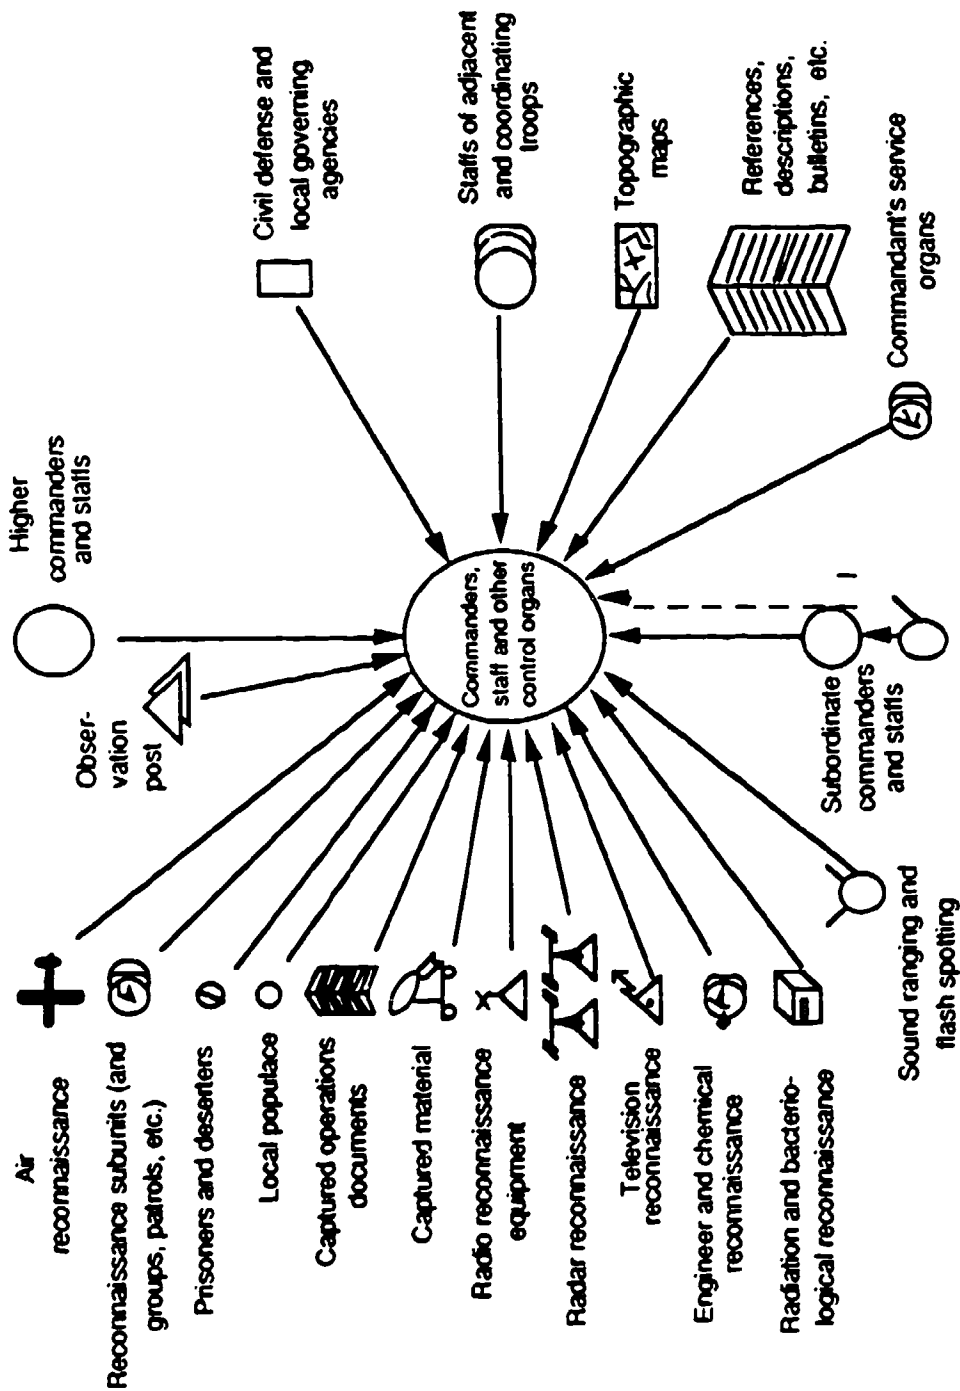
Commanders, staff and other control organs

Higher commanders and staffs

Civil defense and local governing agencies

Staffs of adjacent and coordinating troops

Topographic maps

References, descriptions, bulletins, etc.

Commandant's service organs

Observation post

Air reconnaissance

Reconnaissance subunits (and groups, patrols, etc.)

Prisoners and deserters

Local populace

Captured operations documents

Captured material

Radio reconnaissance equipment

Radar reconnaissance

Television reconnaissance

Engineer and chemical reconnaissance

Radiation and bacteriological reconnaissance

Sound ranging and flash spotting

Subordinate commanders and staffs